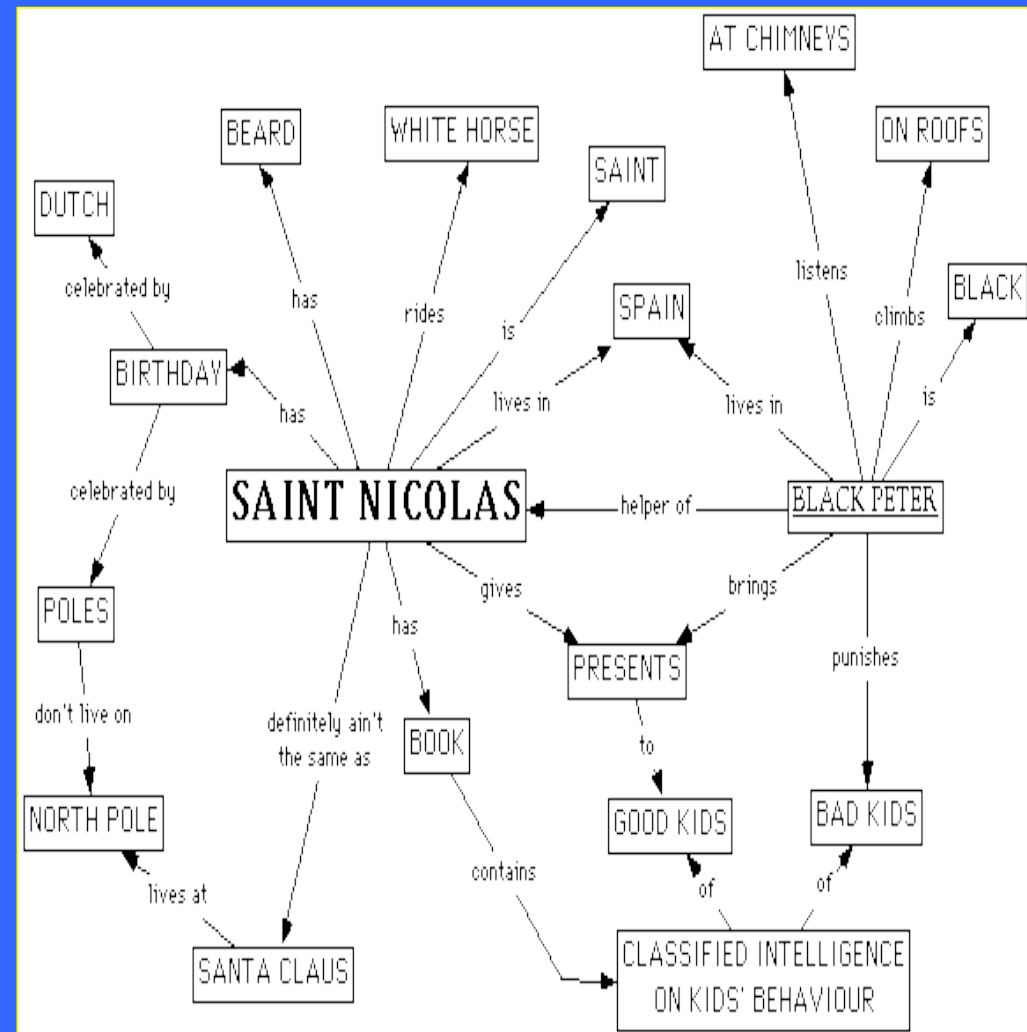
AT CHIMNEYS

BEARD

WHITE HORSE

ON ROOFS

SAINT

DUTCH

listens

BLACK

celebrated by

has

rides

climbs

is

SPAIN

BIRTHDAY

is

has

lives in

lives in

is

celebrated by

SAINT NICOLAS

helper of

BLACK PETER

gives

brings

POLES

has

punishes

PRESENTS

don't live on

definitely ain't the same as

BOOK

to

NORTH POLE

GOOD KIDS

BAD KIDS

contains

of

of

lives at

SANTA CLAUS

CLASSIFIED INTELLIGENCE ON KIDS' BEHAVIOUR